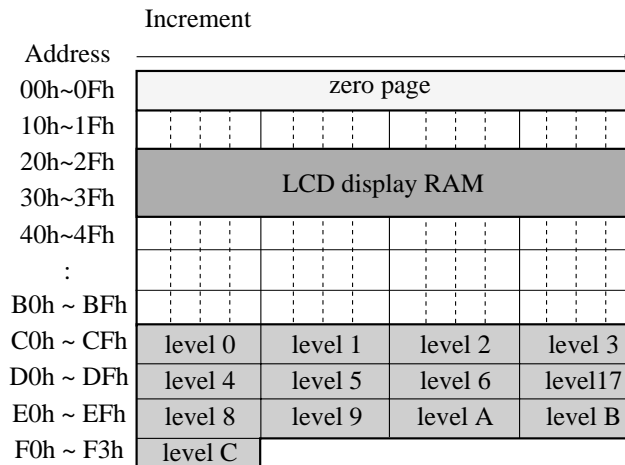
Increment

Address

| | | | | |
|---|---|---|---|---|
| 00h~0Fh | zero page | | | |
| 10h~1Fh | | | | |
| 20h~2Fh 30h~3Fh | LCD display RAM | | | |
| 40h~4Fh | | | | |
| : | | | | |
| B0h ~ BFh | | | | |
| C0h ~ CFh | level 0 | level 1 | level 2 | level 3 |
| D0h ~ DFh | level 4 | level 5 | level 6 | level17 |
| E0h ~ EFh | level 8 | level 9 | level A | level B |
| F0h ~ F3h | level C | | | |